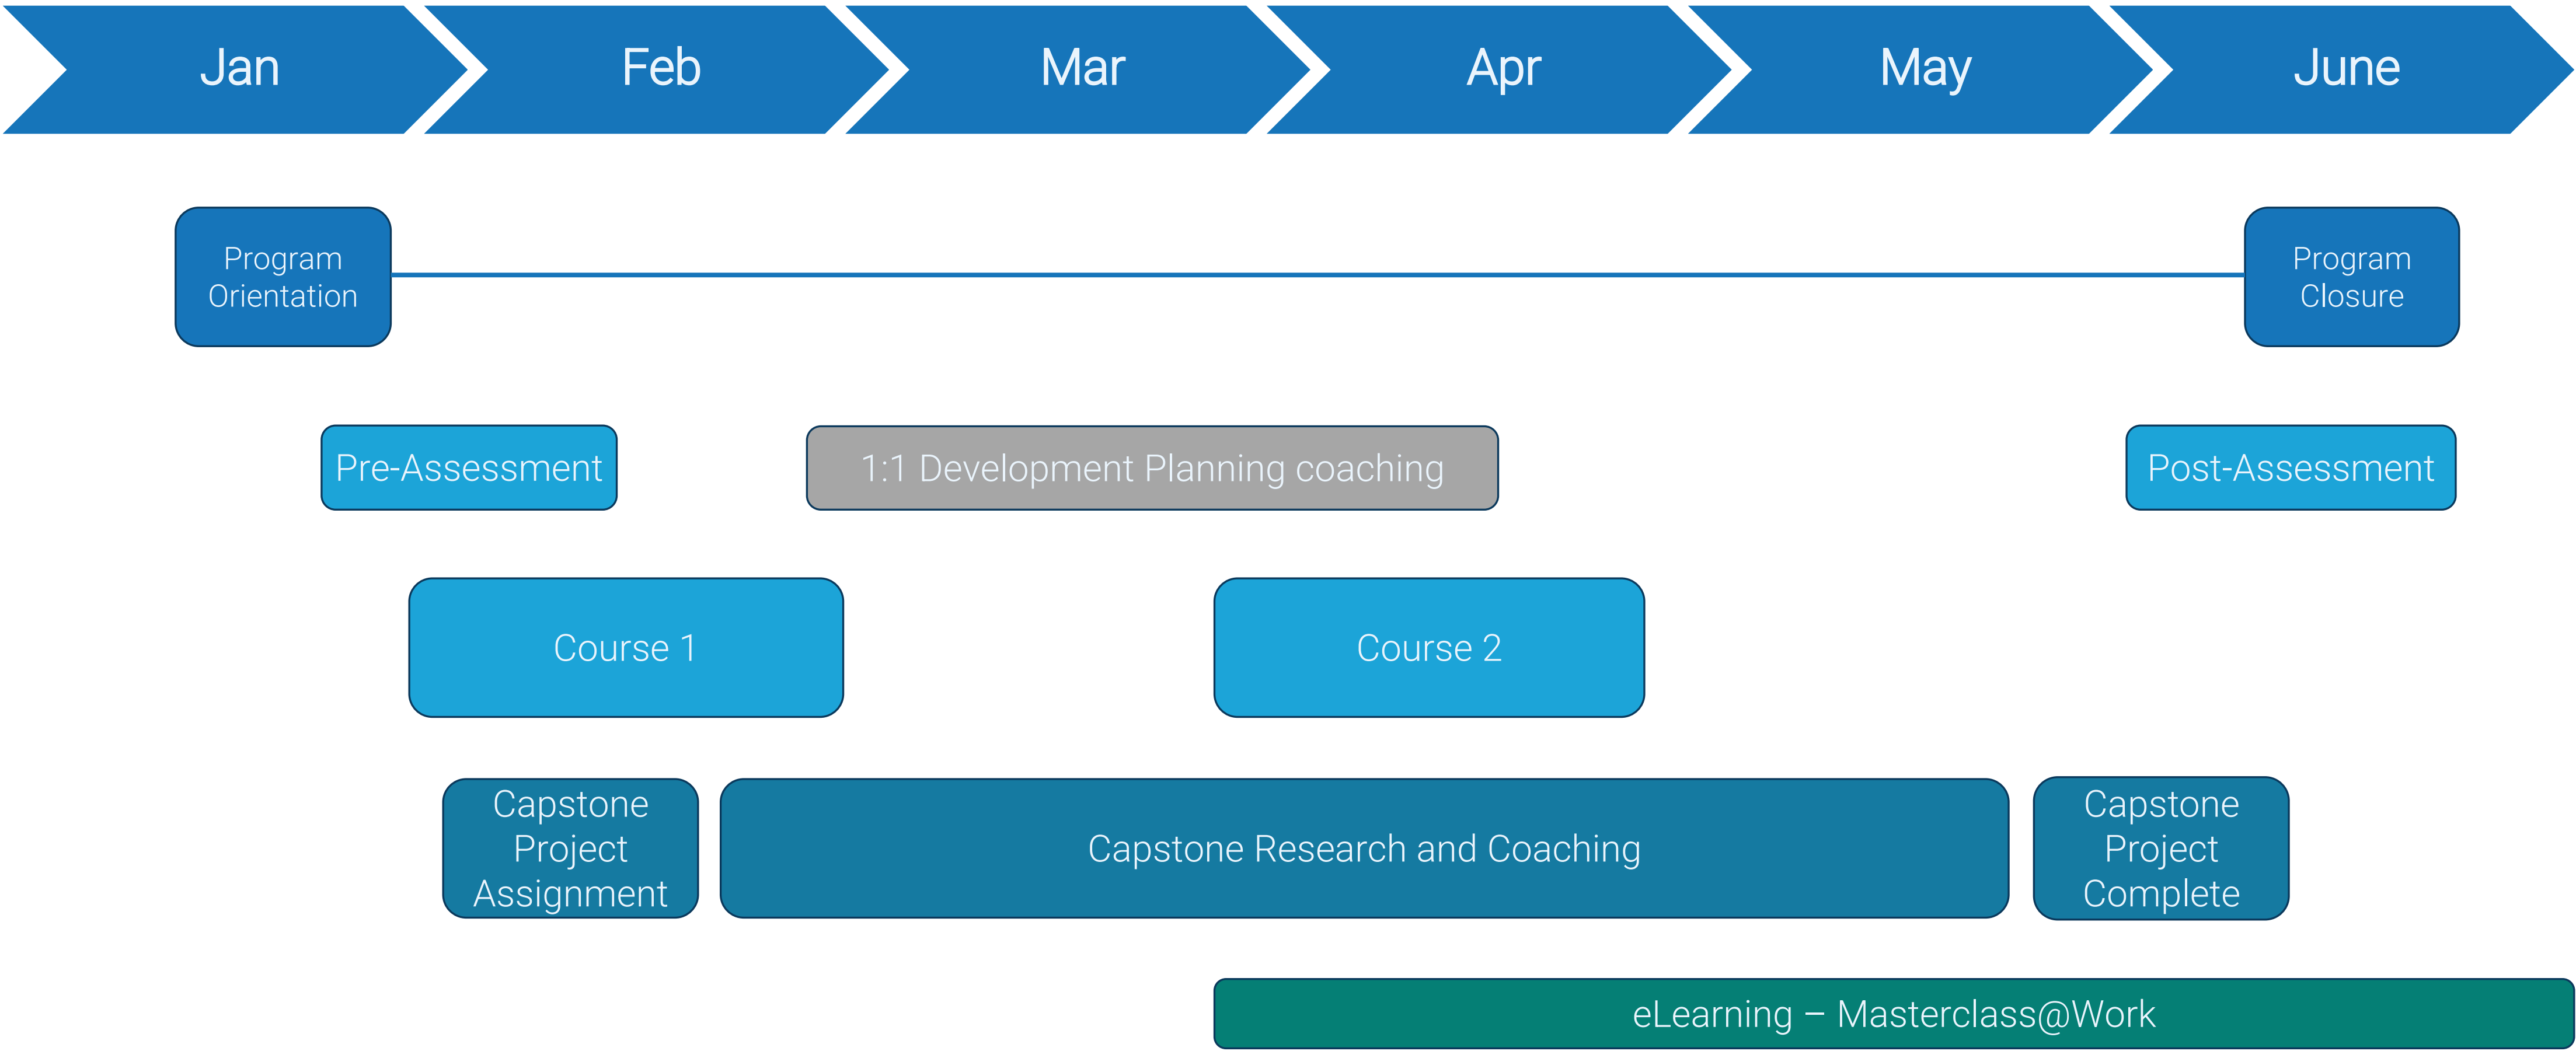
Jan Feb Mar Apr May June

Program Orientation

Program Closure

Pre-Assessment

1:1 Development Planning coaching

Post-Assessment

Course 1

Course 2

Capstone Project Assignment

Capstone Research and Coaching

Capstone Project Complete

eLearning – Masterclass@Work